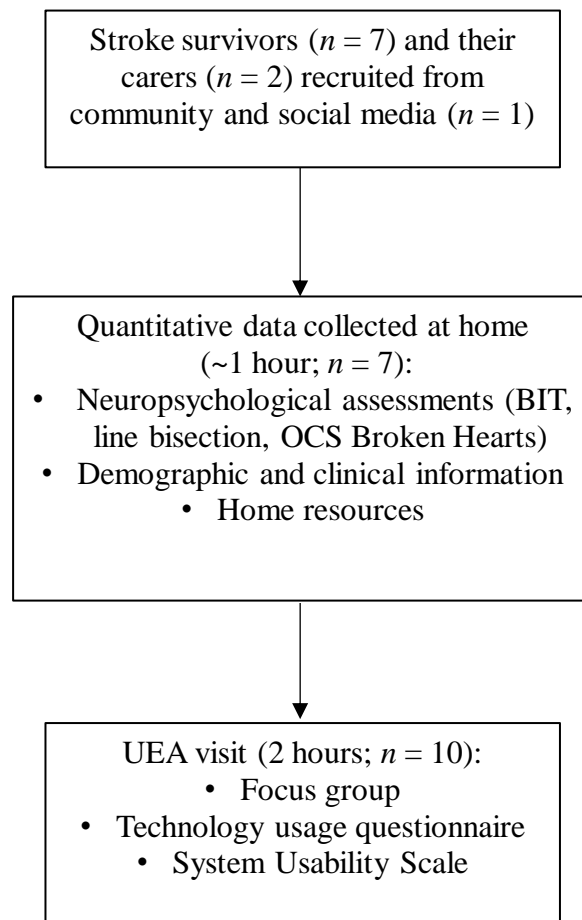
Stroke survivors ($n = 7$) and their carers ($n = 2$) recruited from community and social media ($n = 1$)

Quantitative data collected at home (~1 hour; $n = 7$):
• Neuropsychological assessments (BIT, line bisection, OCS Broken Hearts)
• Demographic and clinical information
• Home resources

UEA visit (2 hours; $n = 10$):
• Focus group
• Technology usage questionnaire
• System Usability Scale